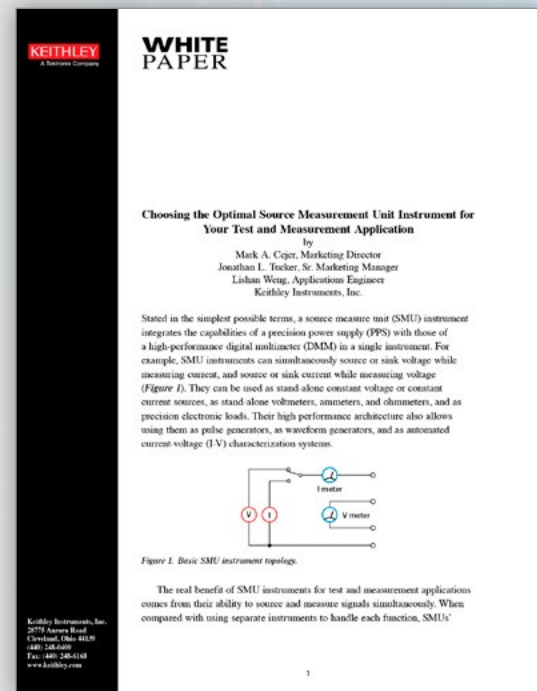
KEITHLEY
A Tektronix Company

WHITE
PAPER

Choosing the Optimal Source Measurement Unit Instrument for Your Test and Measurement Application
by
Mark A. Cejer, Marketing Director
Jonathan L. Tucker, Sr. Marketing Manager
Lishan Weng, Applications Engineer
Keithley Instruments, Inc.

Stated in the simplest possible terms, a source measure unit (SMU) instrument integrates the capabilities of a precision power supply (PPS) with those of a high-performance digital multimeter (DMM) in a single instrument. For example, SMU instruments can simultaneously source or sink voltage while measuring current, and source or sink current while measuring voltage (*Figure 1*). They can be used as stand-alone constant voltage or constant current sources, as stand-alone voltmeters, ammeters, and ohmmeters, and as precision electronic loads. Their high performance architecture also allows using them as pulse generators, as waveform generators, and as automated current-voltage (I-V) characterization systems.

I meter
V meter
V
I

*Figure 1. Basic SMU instrument topology.*

The real benefit of SMU instruments for test and measurement applications comes from their ability to source and measure signals simultaneously. When compared with using separate instruments to handle each function, SMUs'

Keithley Instruments, Inc.
28775 Aurora Road
Cleveland, Ohio 44139
(440) 248-0400
Fax: (440) 248-6168
www.keithley.com

1